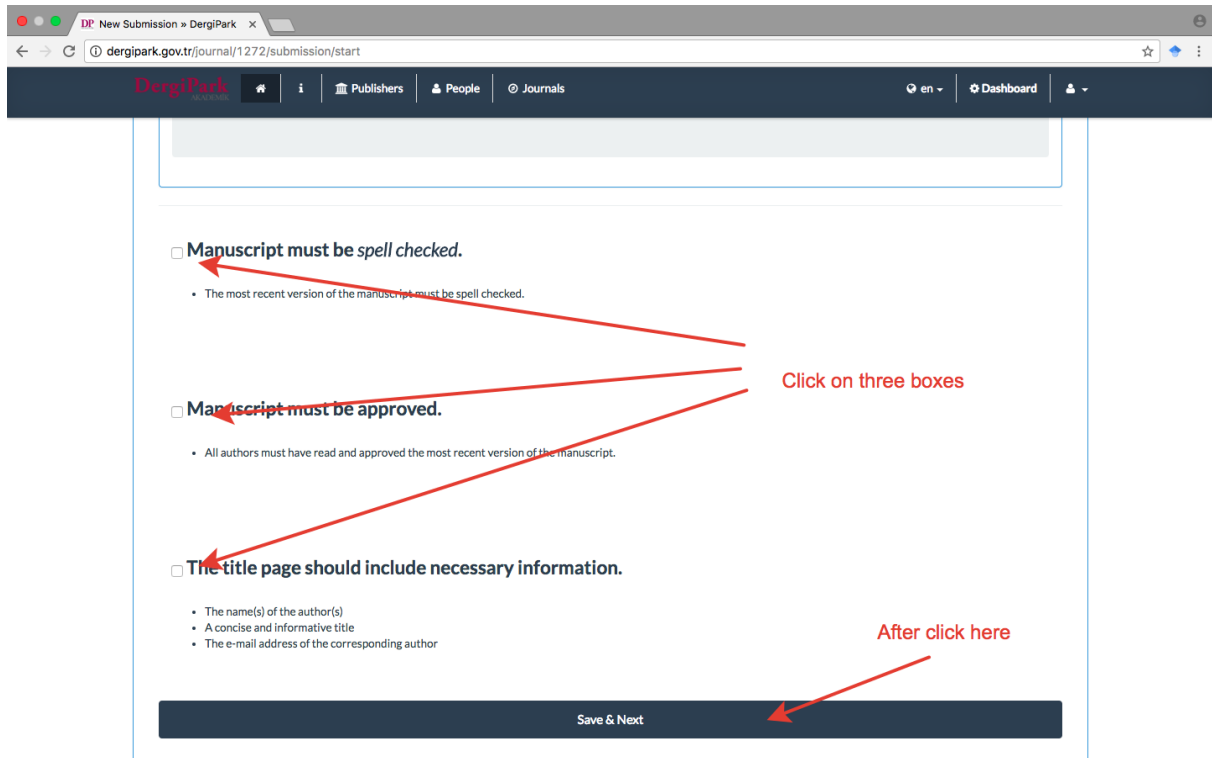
DP New Submission » DergiPark ×

dergipark.gov.tr/journal/1272/submission/start

DergiPark AKADEMİK

i

Publishers

People

Journals

en

Dashboard

Manuscript must be *spell checked*.

- The most recent version of the manuscript must be spell checked.

Click on three boxes

Manuscript must be approved.

- All authors must have read and approved the most recent version of the manuscript.

The title page should include necessary information.

- The name(s) of the author(s)
- A concise and informative title
- The e-mail address of the corresponding author

After click here

Save & Next